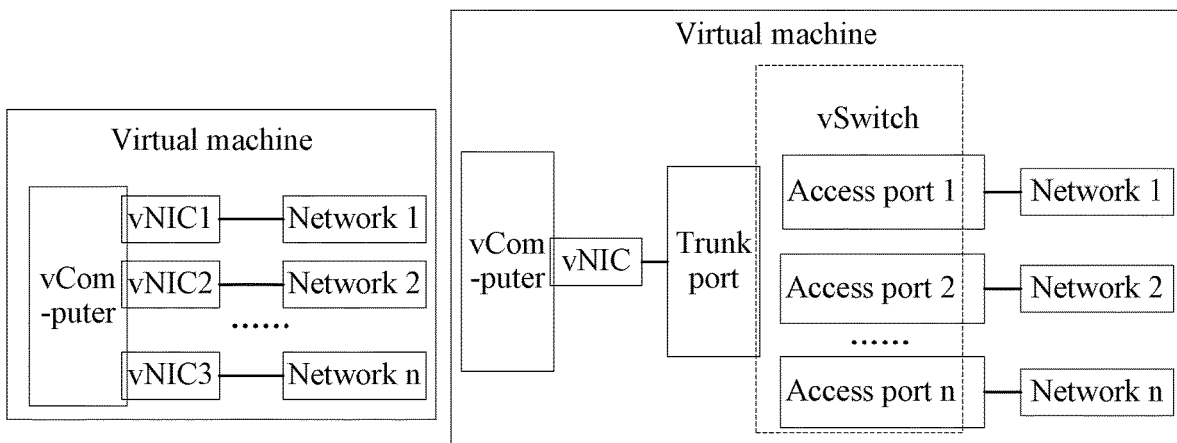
Virtual machine

vCom -puter

vNIC1

vNIC2

vNIC3

Network 1

Network 2

......

Network n

Virtual machine

vSwitch

vCom -puter

vNIC

Trunk port

Access port 1

Access port 2

......

Access port n

Network 1

Network 2

Network n